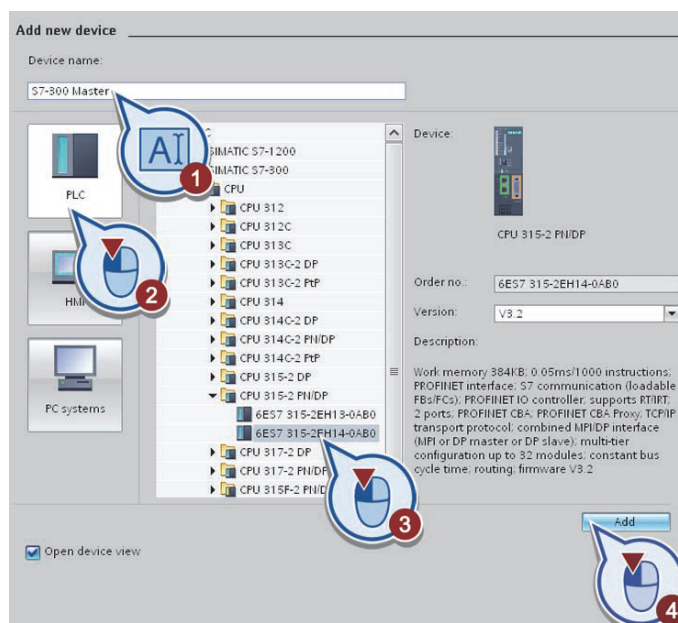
Add new device

Device name:

S7-300 Master

PLC

HMI

PC systems

SIMATIC S7-1200
SIMATIC S7-300
CPU
CPU 312
CPU 312C
CPU 313C
CPU 313C-2 DP
CPU 313C-2 PtP
CPU 314
CPU 314C-2 DP
CPU 314C-2 PN/DP
CPU 314C-2 PtP
CPU 315-2 DP
CPU 315-2 PN/DP
6ES7 315-2EH13-0AB0
6ES7 315-2EH14-0AB0
CPU 317-2 DP
CPU 317-2 PN/DP
CPU 315F-2 PN/DP

Device:

CPU 315-2 PN/DP

Order no.: 6ES7 315-2EH14-0AB0

Version: V3.2

Description:

Work memory 384KB; 0.05ms/1000 instructions; PROFINET interface; S7 communication (loadable FBs/FCs); PROFINET IO controller; supports RT/IRT; 2 ports; PROFINET CBA; PROFINET CBA Proxy; TCP/IP transport protocol; combined MPI/DP interface (MPI or DP master or DP slave); multi-tier configuration up to 32 modules; constant bus cycle time; routing; firmware V3.2

Add

Open device view

1
2
3
4